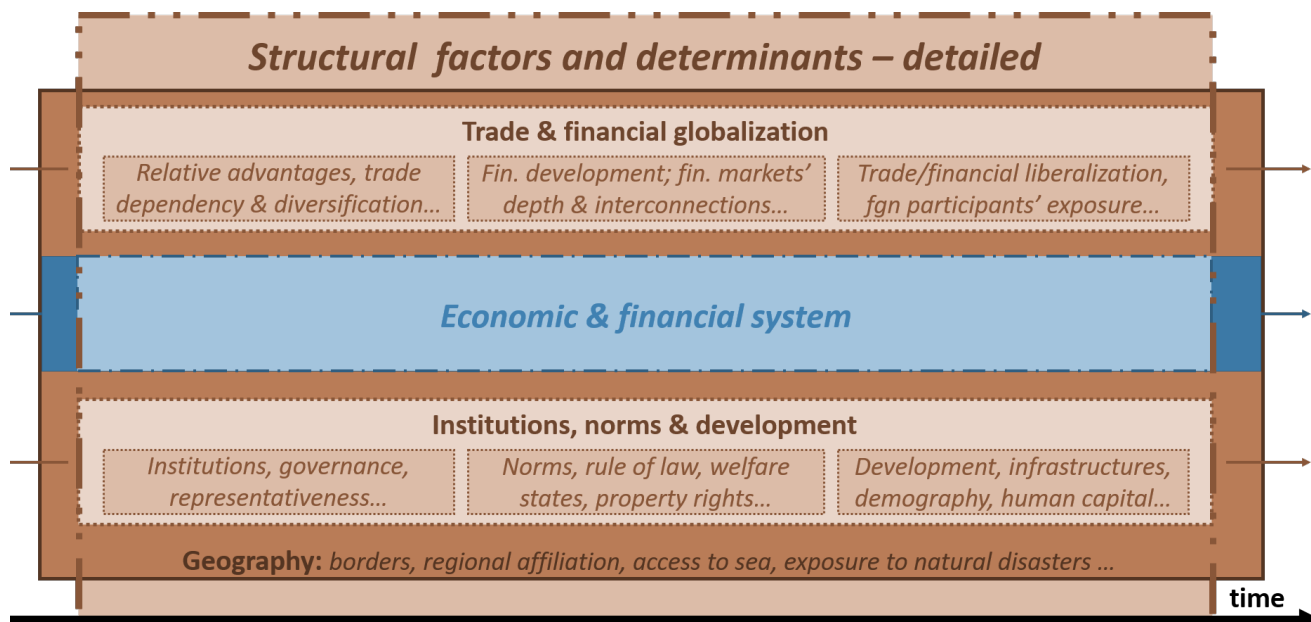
Structural factors and determinants – detailed

Trade & financial globalization

Relative advantages, trade dependency & diversification…

Fin. development; fin. markets' depth & interconnections…

Trade/financial liberalization, fgn participants' exposure…

Economic & financial system

Institutions, norms & development

Institutions, governance, representativeness…

Norms, rule of law, welfare states, property rights…

Development, infrastructures, demography, human capital…

Geography: borders, regional affiliation, access to sea, exposure to natural disasters …

time